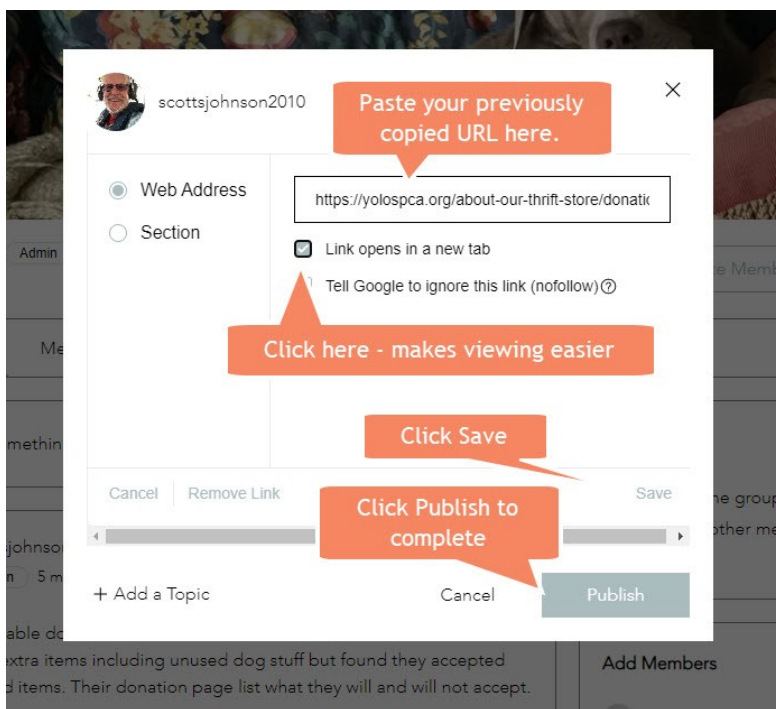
scottsjohnson2010

Paste your previously copied URL here.

Web Address

Section

https://yolospca.org/about-our-thrift-store/donatic

Link opens in a new tab

Tell Google to ignore this link (nofollow)

Click here - makes viewing easier

Click Save

Cancel

Remove Link

Save

Click Publish to complete

+ Add a Topic

Cancel

Publish

Admin

Me

methin

johnso

5 m

able do

xtra items including unused dog stuff but found they accepted

d items. Their donation page list what they will and will not accept.

e Memb

he group

other me

Add Members